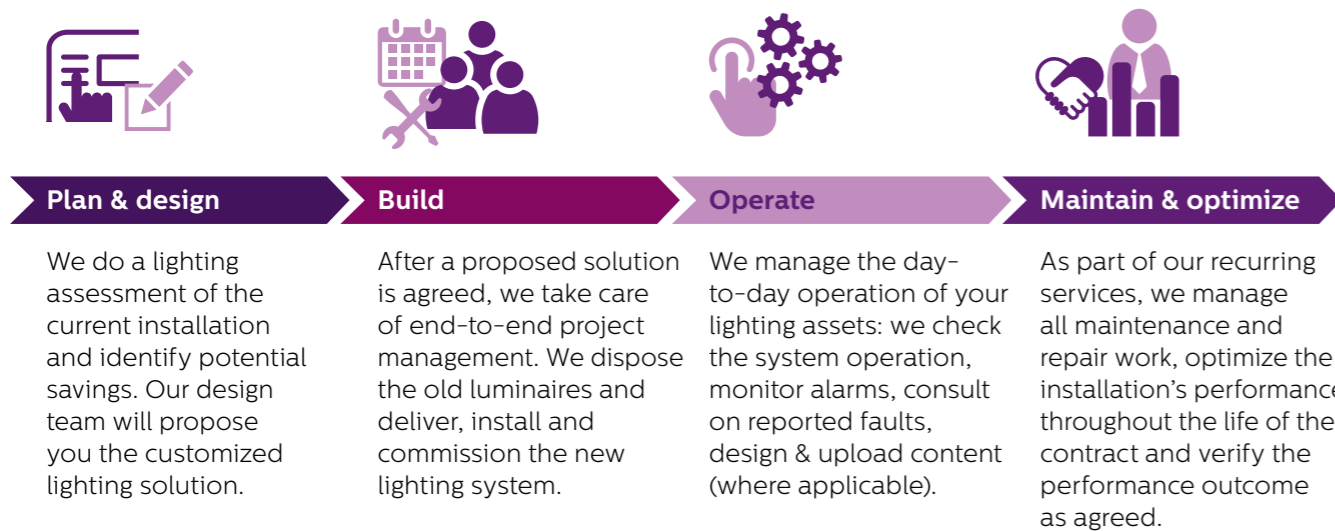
Plan & design

We do a lighting assessment of the current installation and identify potential savings. Our design team will propose you the customized lighting solution.

Build

After a proposed solution is agreed, we take care of end-to-end project management. We dispose the old luminaires and deliver, install and commission the new lighting system.

Operate

We manage the day-to-day operation of your lighting assets: we check the system operation, monitor alarms, consult on reported faults, design & upload content (where applicable).

Maintain & optimize

As part of our recurring services, we manage all maintenance and repair work, optimize the installation's performance throughout the life of the contract and verify the performance outcome as agreed.